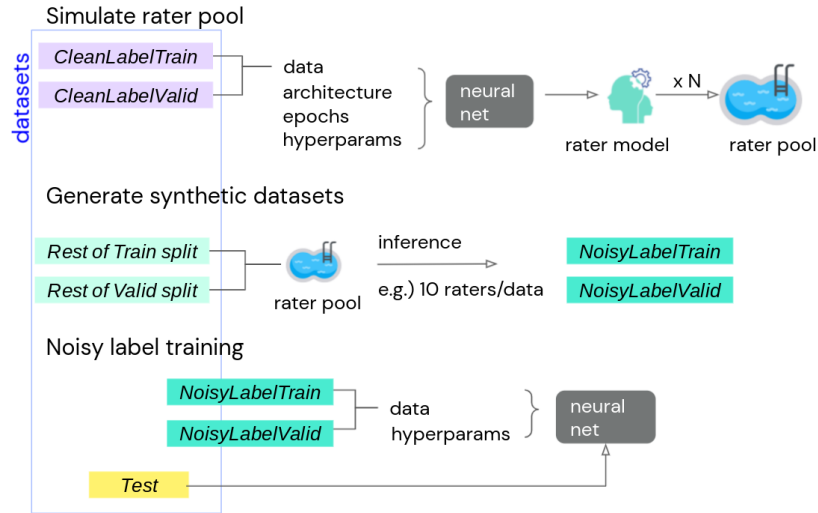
datasets

Simulate rater pool

CleanLabelTrain

CleanLabelValid

data
architecture
epochs
hyperparams

neural net

x N

rater model

rater pool

Generate synthetic datasets

Rest of Train split

Rest of Valid split

rater pool

inference

e.g.) 10 raters/data

NoisyLabelTrain

NoisyLabelValid

Noisy label training

NoisyLabelTrain

NoisyLabelValid

data
hyperparams

neural net

Test